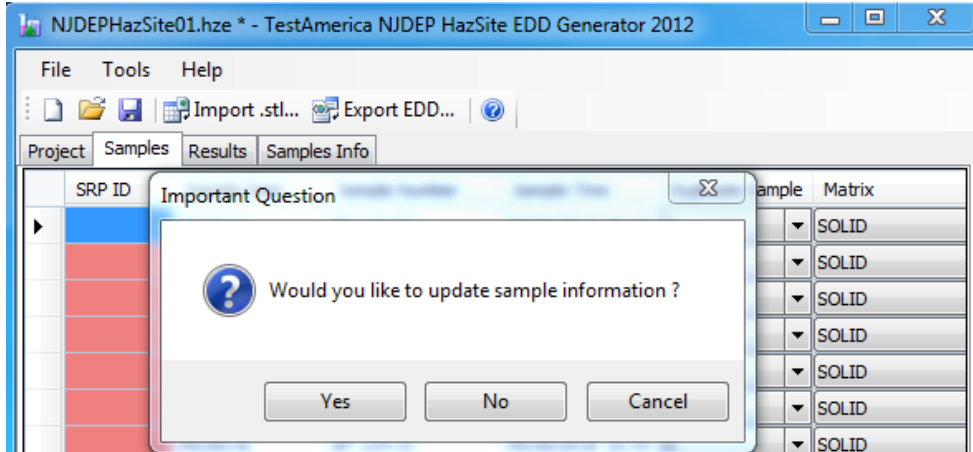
NJDEPHazSite01.hze * - TestAmerica NJDEP HazSite EDD Generator 2012

File Tools Help

Import .stl... Export EDD...

Project Samples Results Samples Info

| SRP ID | ample | Matrix |
|---|---|---|
| | | SOLID |
| | | SOLID |
| | | SOLID |
| | | SOLID |
| | | SOLID |
| | | SOLID |
| | | SOLID |

Important Question

Would you like to update sample information ?

Yes No Cancel